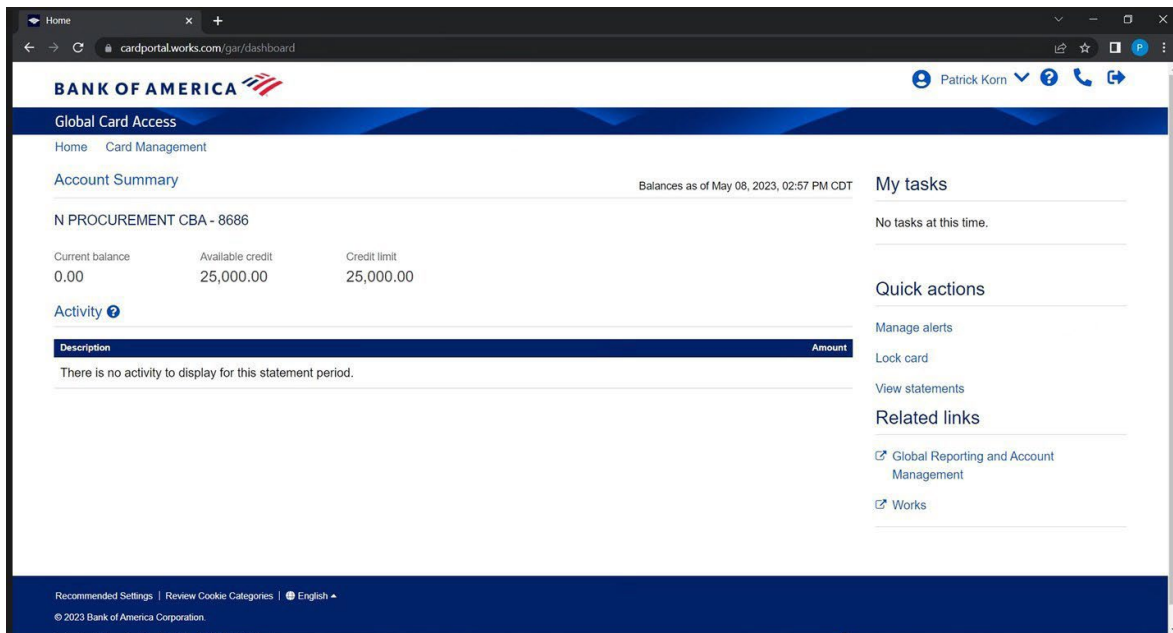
Home

cardportal.works.com/gar/dashboard

BANK OF AMERICA

Patrick Korn

Global Card Access

Home Card Management

Account Summary

Balances as of May 08, 2023, 02:57 PM CDT

N PROCUREMENT CBA - 8686

| Current balance | Available credit | Credit limit |
|---|---|---|
| 0.00 | 25,000.00 | 25,000.00 |

Activity

| Description | Amount |
|---|---|
| There is no activity to display for this statement period. | |

My tasks

No tasks at this time.

Quick actions

Manage alerts

Lock card

View statements

Related links

Global Reporting and Account Management

Works

Recommended Settings | Review Cookie Categories | English

© 2023 Bank of America Corporation.